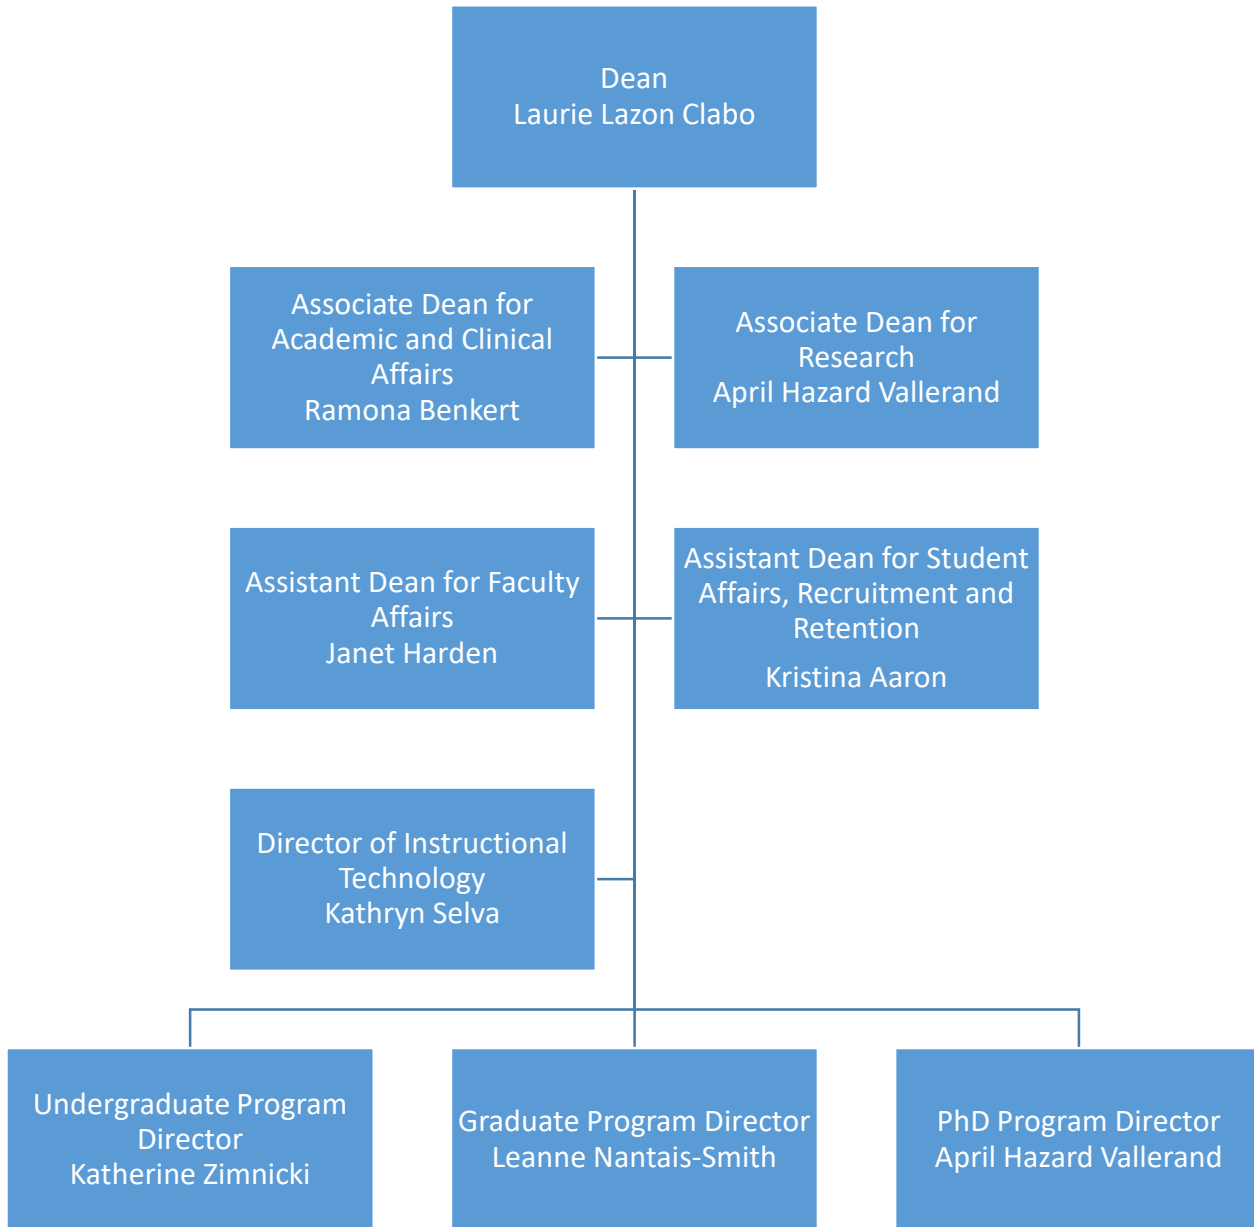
Dean
Laurie Lazon Clabo

Associate Dean for Academic and Clinical Affairs
Ramona Benkert

Associate Dean for Research
April Hazard Vallerand

Assistant Dean for Faculty Affairs
Janet Harden

Assistant Dean for Student Affairs, Recruitment and Retention

Kristina Aaron

Director of Instructional Technology
Kathryn Selva

Undergraduate Program Director
Katherine Zimnicki

Graduate Program Director
Leanne Nantais-Smith

PhD Program Director
April Hazard Vallerand